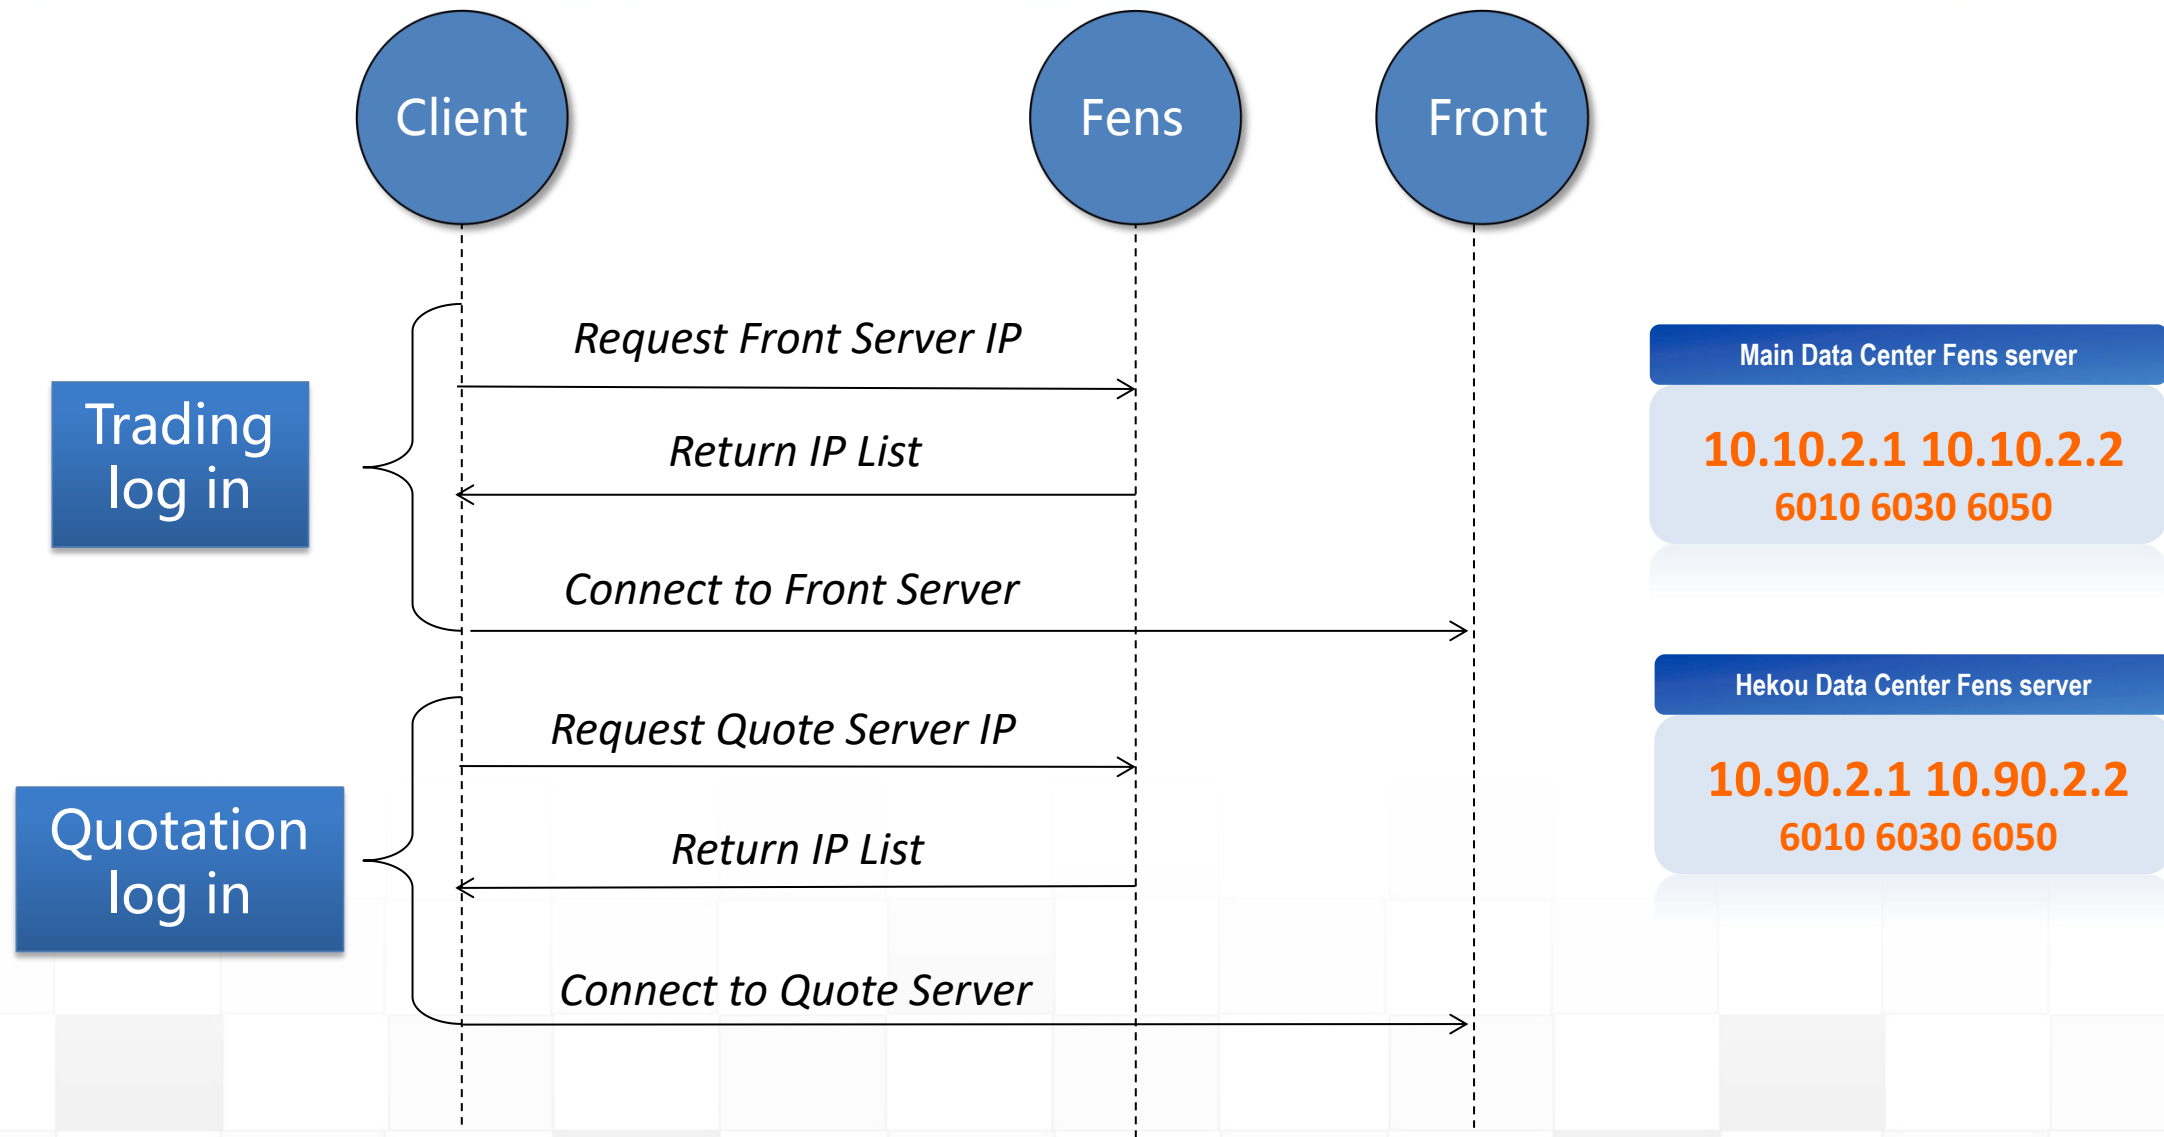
Client

Fens

Front

Trading log in

Request Front Server IP

Return IP List

Connect to Front Server

Quotation log in

Request Quote Server IP

Return IP List

Connect to Quote Server

Main Data Center Fens server

10.10.2.1 10.10.2.2
6010 6030 6050

Hekou Data Center Fens server

10.90.2.1 10.90.2.2
6010 6030 6050